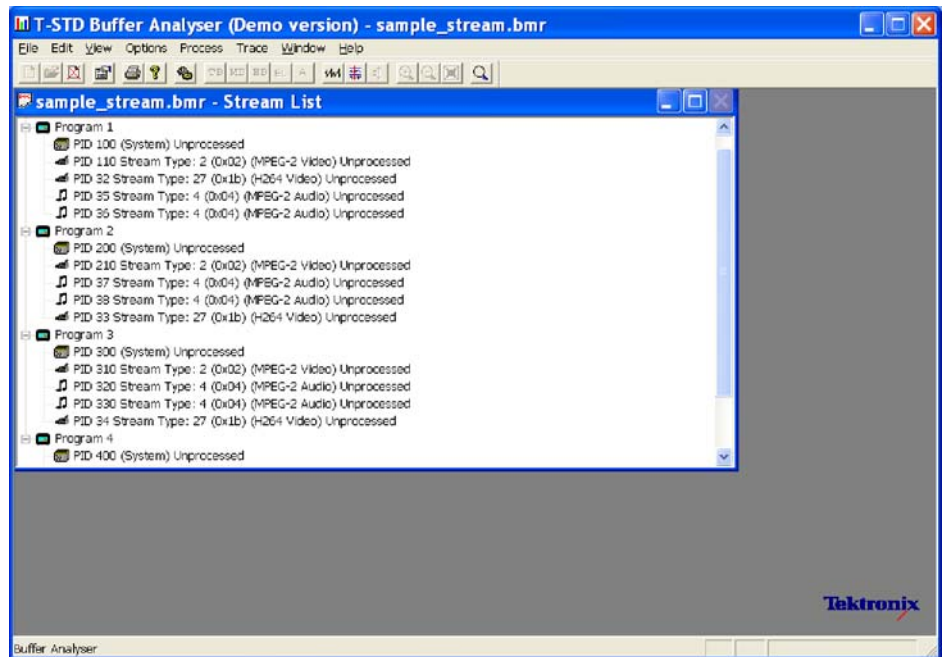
T-STD Buffer Analyser (Demo version) - sample_stream.bmr

File Edit View Options Process Trace Window Help

sample_stream.bmr - Stream List

Program 1
PID 100 (System) Unprocessed
PID 110 Stream Type: 2 (0x02) (MPEG-2 Video) Unprocessed
PID 32 Stream Type: 27 (0x1b) (H264 Video) Unprocessed
PID 35 Stream Type: 4 (0x04) (MPEG-2 Audio) Unprocessed
PID 36 Stream Type: 4 (0x04) (MPEG-2 Audio) Unprocessed
Program 2
PID 200 (System) Unprocessed
PID 210 Stream Type: 2 (0x02) (MPEG-2 Video) Unprocessed
PID 37 Stream Type: 4 (0x04) (MPEG-2 Audio) Unprocessed
PID 38 Stream Type: 4 (0x04) (MPEG-2 Audio) Unprocessed
PID 33 Stream Type: 27 (0x1b) (H264 Video) Unprocessed
Program 3
PID 300 (System) Unprocessed
PID 310 Stream Type: 2 (0x02) (MPEG-2 Video) Unprocessed
PID 320 Stream Type: 4 (0x04) (MPEG-2 Audio) Unprocessed
PID 330 Stream Type: 4 (0x04) (MPEG-2 Audio) Unprocessed
PID 34 Stream Type: 27 (0x1b) (H264 Video) Unprocessed
Program 4
PID 400 (System) Unprocessed

Tektronix

Buffer Analyser